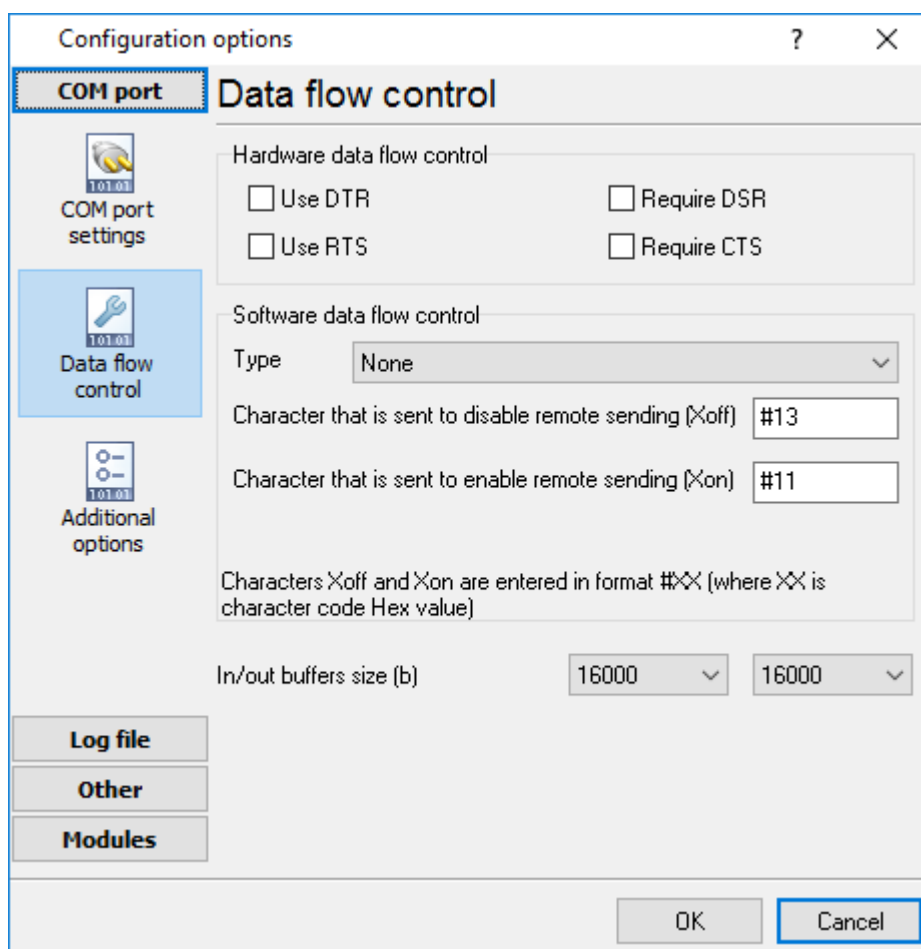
Configuration options

?

×

COM port

101.01

COM port settings

101.01

Data flow control

101.01

Additional options

Log file

Other

Modules

Data flow control

Hardware data flow control

Use DTR

Require DSR

Use RTS

Require CTS

Software data flow control

Type

None

Character that is sent to disable remote sending (Xoff)

#13

Character that is sent to enable remote sending (Xon)

#11

Characters Xoff and Xon are entered in format #XX (where XX is character code Hex value)

In/out buffers size (b)

16000

16000

OK

Cancel